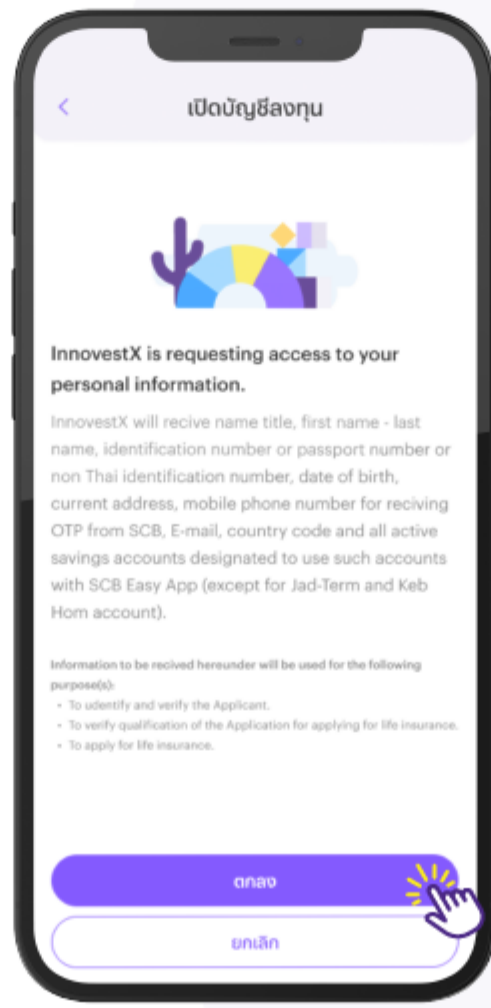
เปิดบัญชีลงทุน

InnovestX is requesting access to your personal information.

InnovestX will recive name title, first name - last name, identification number or passport number or non Thai identification number, date of birth, current address, mobile phone number for reciving OTP from SCB, E-mail, country code and all active savings accounts designated to use such accounts with SCB Easy App (except for Jad-Term and Keb Hom account).

Information to be recived hereunder will be used for the following purpose(s):
• To udentify and verify the Applicant.
• To verify qualification of the Application for applying for life insurance.
• To apply for life insurance.

ตกลง

ยกเลิก